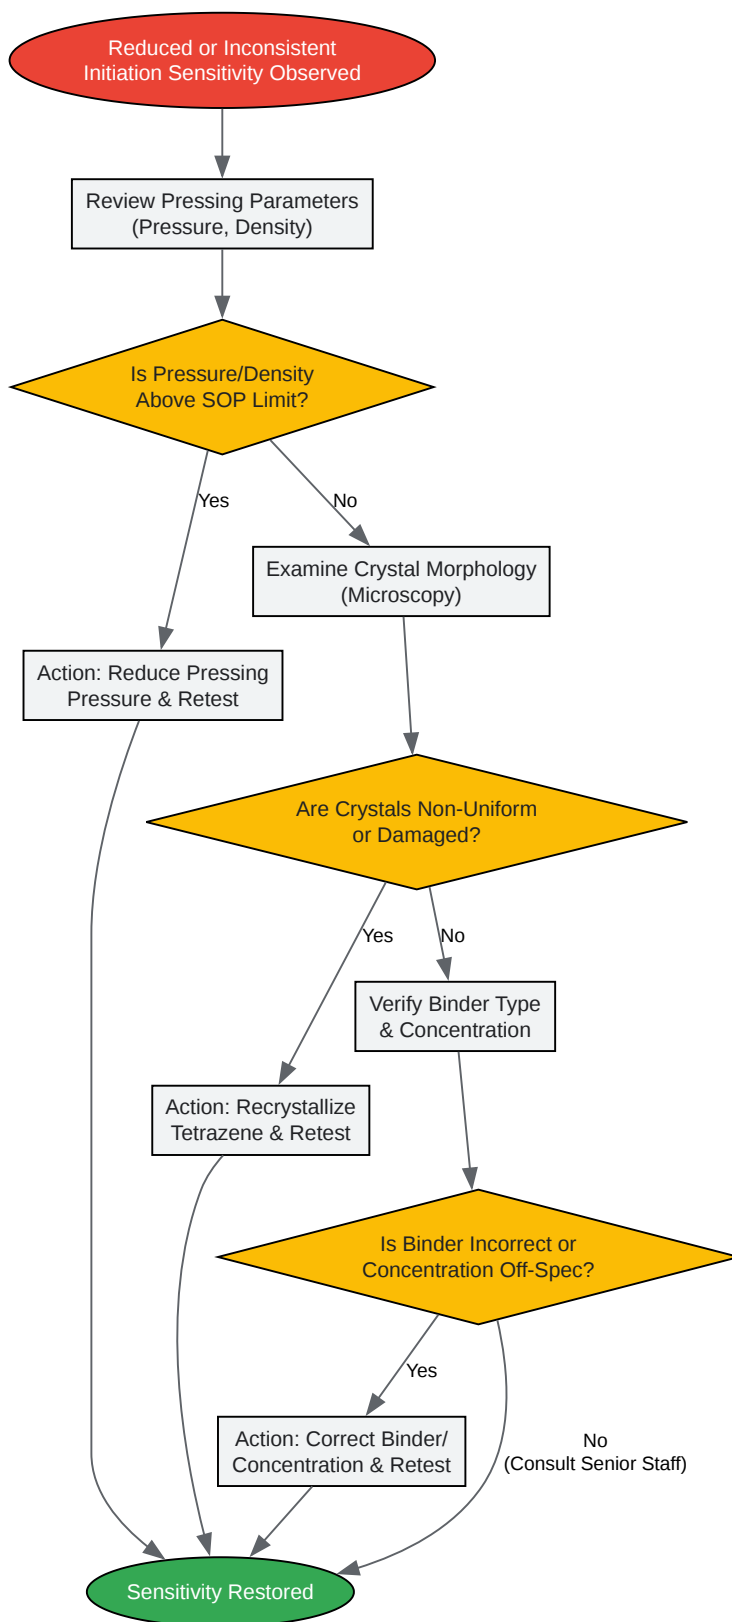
Reduced or Inconsistent Initiation Sensitivity Observed

Review Pressing Parameters (Pressure, Density)

Is Pressure/Density Above SOP Limit?

Yes

No

Examine Crystal Morphology (Microscopy)

Action: Reduce Pressing Pressure & Retest

Are Crystals Non-Uniform or Damaged?

Yes

No

Verify Binder Type & Concentration

Action: Recrystallize Tetrazene & Retest

Is Binder Incorrect or Concentration Off-Spec?

Yes

Action: Correct Binder/ Concentration & Retest

No
(Consult Senior Staff)

Sensitivity Restored